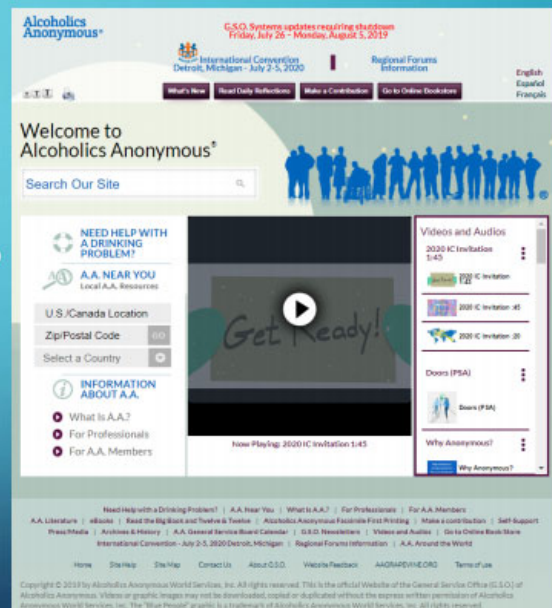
Alcoholics Anonymous®

G.S.O. Systems updates requiring shutdown
Friday, July 26 – Monday, August 5, 2019

International Convention
Detroit, Michigan - July 2-5, 2020

Regional Forums Information

English
Español
Français

What's New | Read Daily Reflections | Make a Contribution | Go to Online Bookstore

Welcome to Alcoholics Anonymous®

Search Our Site

NEED HELP WITH A DRINKING PROBLEM?

A.A. NEAR YOU
Local A.A. Resources

U.S./Canada Location
Zip/Postal Code GO
Select a Country

INFORMATION ABOUT A.A.

What Is A.A.?
For Professionals
For A.A. Members

Get Ready!

Now Playing: 2020 IC Invitation 1:45

Videos and Audios

2020 IC Invitation 1:45
2020 IC Invitation 1:45
2020 IC Invitation :45
2020 IC Invitation :20
Doors (PSA)
Doors (PSA)
Why Anonymous?
Why Anonymous?

Need Help with a Drinking Problem? | A.A. Near You | What Is A.A.? | For Professionals | For A.A. Members
A.A. Literature | eBooks | Read the Big Book and Twelve & Twelve | Alcoholics Anonymous Facsimile First Printing | Make a contribution | Self-Support
Press/Media | Archives & History | A.A. General Service Board Calendar | G.S.O. Newsletters | Videos and Audios | Go to Online Book Store
International Convention - July 2-5, 2020 Detroit, Michigan | Regional Forums Information | A.A. Around the World

Home | Site Help | Site Map | Contact Us | About G.S.O. | Website Feedback | AAGRAPEVINE.ORG | Terms of use

Copyright © 2019 by Alcoholics Anonymous World Services, Inc. All rights reserved. This is the official Website of the General Service Office (G.S.O.) of Alcoholics Anonymous. Videos or graphic images may not be downloaded, copied or duplicated without the express written permission of Alcoholics Anonymous World Services, Inc. The "Blue People" graphic is a trademark of Alcoholics Anonymous World Services, Inc. All rights reserved.